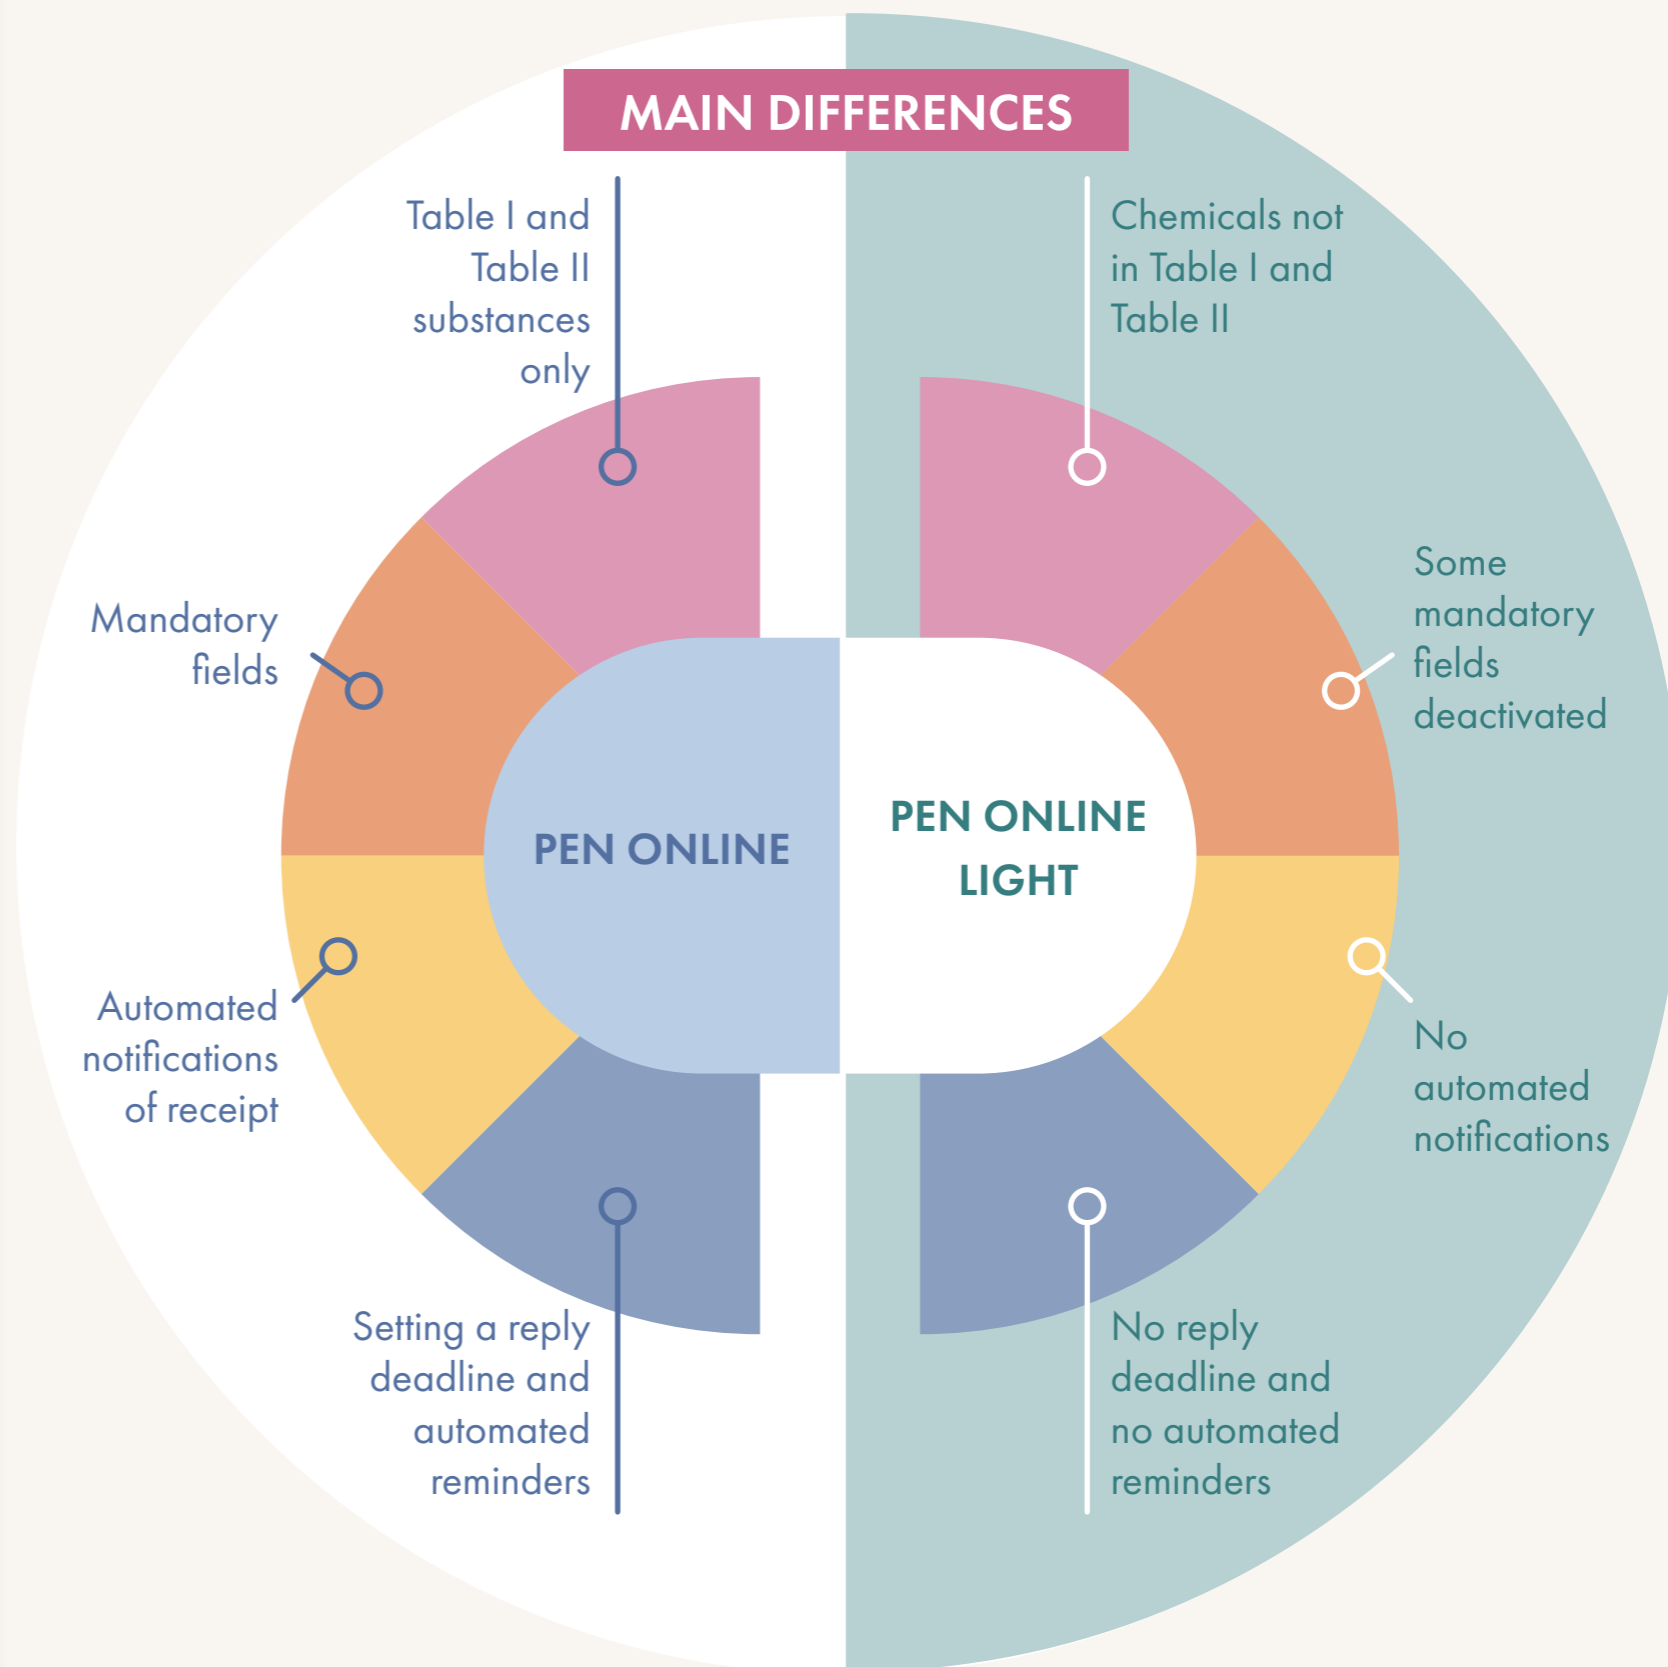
MAIN DIFFERENCES

Table I and Table II substances only

Mandatory fields

Automated notifications of receipt

Setting a reply deadline and automated reminders

PEN ONLINE

PEN ONLINE LIGHT

Chemicals not in Table I and Table II

Some mandatory fields deactivated

No automated notifications

No reply deadline and no automated reminders